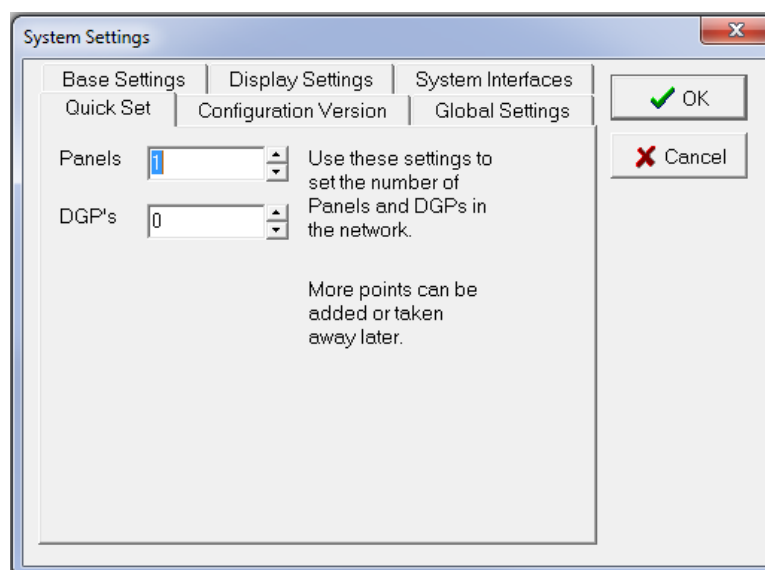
System Settings

Base Settings | Display Settings | System Interfaces
Quick Set | Configuration Version | Global Settings

OK
Cancel

Panels 1

DGP's 0

Use these settings to set the number of Panels and DGPs in the network.

More points can be added or taken away later.